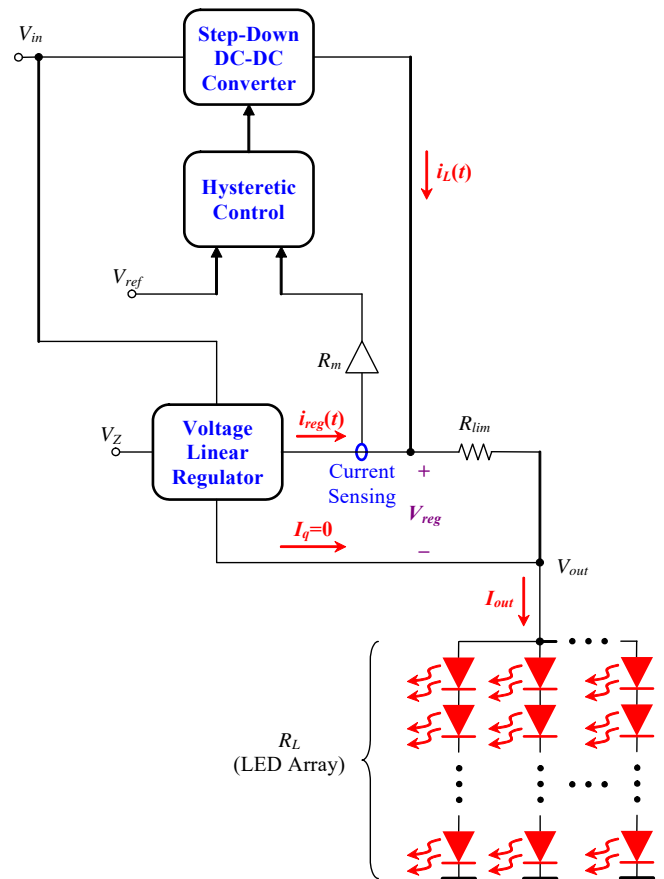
$V_{in}$

Step-Down DC-DC Converter

$i_L(t)$

Hysteretic Control

$V_{ref}$

$R_m$

$V_Z$

Voltage Linear Regulator

$i_{reg}(t)$

Current Sensing

$R_{lim}$

+

$V_{reg}$

$I_q=0$

−

$V_{out}$

$I_{out}$

$R_L$
(LED Array)